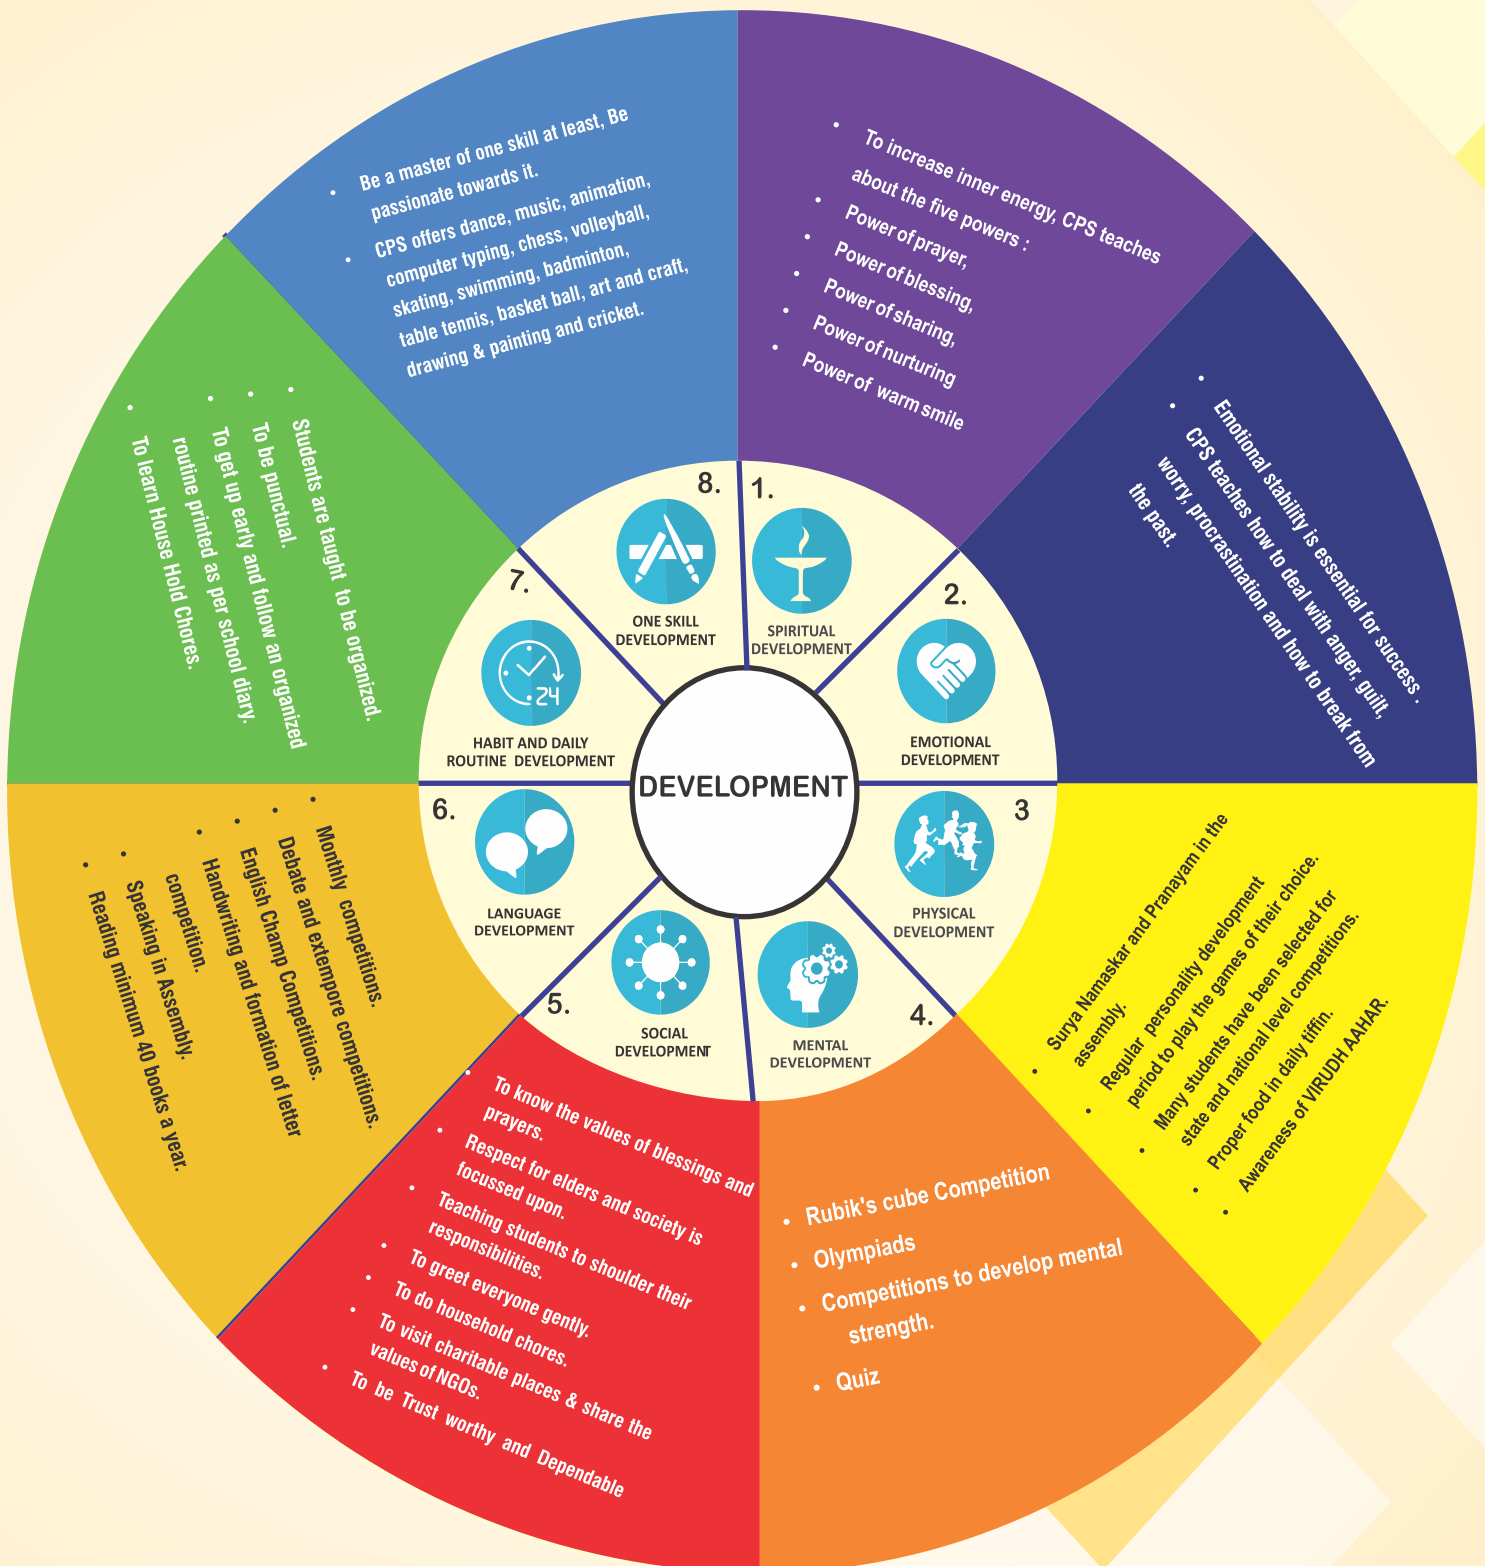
DEVELOPMENT

1.
SPIRITUAL DEVELOPMENT

- To increase inner energy, CPS teaches about the five powers :
- Power of prayer,
- Power of blessing,
- Power of sharing,
- Power of nurturing
- Power of warm smile

2.
EMOTIONAL DEVELOPMENT

- Emotional stability is essential for success.
- CPS teaches how to deal with anger, guilt, worry, procrastination and how to break from the past.

3
PHYSICAL DEVELOPMENT

- Surya Namaskar and Pranayam in the assembly.
- Regular personality development period to play the games of their choice.
- Many students have been selected for state and national level competitions.
- Proper food in daily tiffin.
- Awareness of VIRUDH AAHAR.

4.
MENTAL DEVELOPMENT

- Rubik's cube Competition
- Olympiads
- Competitions to develop mental strength.
- Quiz

5.
SOCIAL DEVELOPMENT

- To know the values of blessings and prayers.
- Respect for elders and society is focussed upon.
- Teaching students to shoulder their responsibilities.
- To greet everyone gently.
- To do household chores.
- To visit charitable places & share the values of NGOs.
- To be Trust worthy and Dependable

6.
LANGUAGE DEVELOPMENT

- Monthly competitions.
- Debate and extempore competitions.
- English Champ Competitions.
- Handwriting and formation of letter competition.
- Speaking in Assembly.
- Reading minimum 40 books a year.

7.
HABIT AND DAILY ROUTINE DEVELOPMENT

- Students are taught to be organized.
- To be punctual.
- To get up early and follow an organized routine printed as per school diary.
- To learn House Hold Chores.

8.
ONE SKILL DEVELOPMENT

- Be a master of one skill at least, Be passionate towards it.
- CPS offers dance, music, animation, computer typing, chess, volleyball, skating, swimming, badminton, table tennis, basket ball, art and craft, drawing & painting and cricket.

24